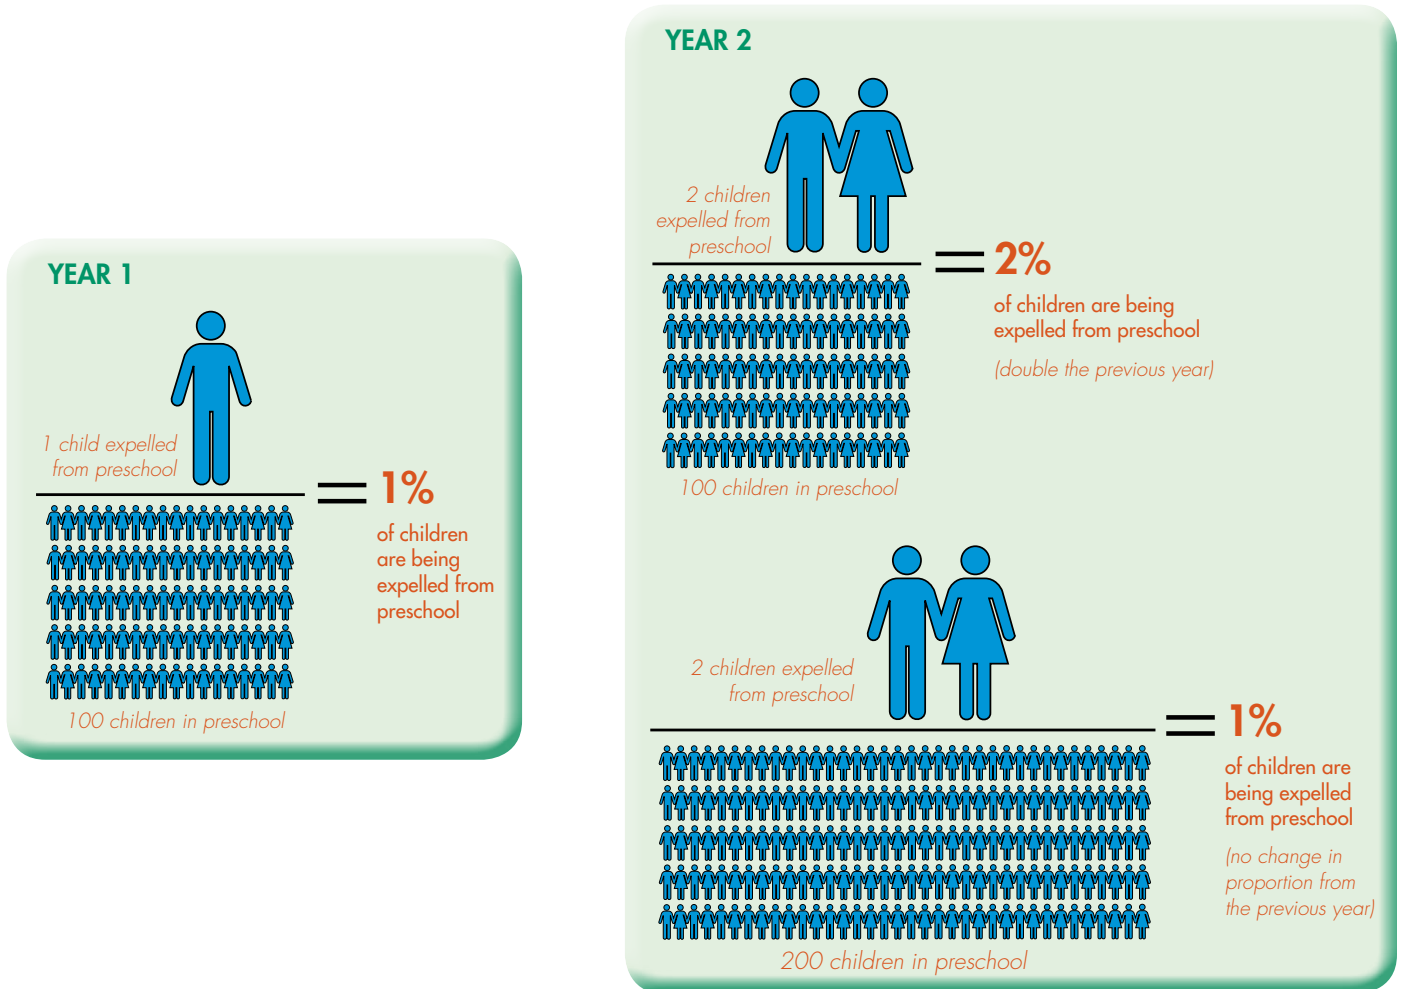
YEAR 1

1 child expelled from preschool

= 1%

of children are being expelled from preschool

100 children in preschool

YEAR 2

2 children expelled from preschool

= 2%

of children are being expelled from preschool

(double the previous year)

100 children in preschool

2 children expelled from preschool

= 1%

of children are being expelled from preschool

(no change in proportion from the previous year)

200 children in preschool